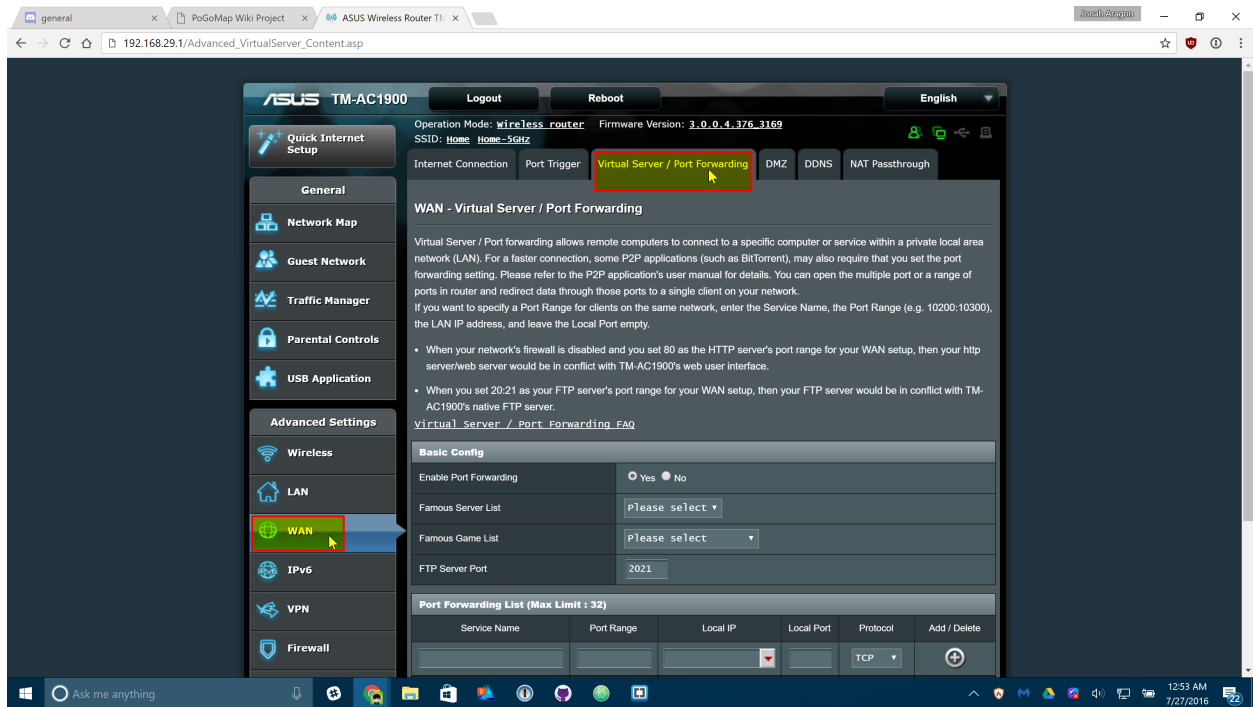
general
PoGoMap Wiki Project
ASUS Wireless Router TM
Jonah Aragon
192.168.29.1/Advanced_VirtualServer_Content.asp

/ISUS TM-AC1900
Logout
Reboot
English

Operation Mode: Wireless router Firmware Version: 3.0.0.4.376_3169
SSID: Home Home-5GHZ

Quick Internet Setup

General
Network Map
Guest Network
Traffic Manager
Parental Controls
USB Application

Advanced Settings
Wireless
LAN
WAN
IPv6
VPN
Firewall

Internet Connection
Port Trigger
Virtual Server / Port Forwarding
DMZ
DDNS
NAT Passthrough

WAN - Virtual Server / Port Forwarding

Virtual Server / Port forwarding allows remote computers to connect to a specific computer or service within a private local area network (LAN). For a faster connection, some P2P applications (such as BitTorrent), may also require that you set the port forwarding setting. Please refer to the P2P application's user manual for details. You can open the multiple port or a range of ports in router and redirect data through those ports to a single client on your network.
If you want to specify a Port Range for clients on the same network, enter the Service Name, the Port Range (e.g. 10200:10300), the LAN IP address, and leave the Local Port empty.

• When your network's firewall is disabled and you set 80 as the HTTP server's port range for your WAN setup, then your http server/web server would be in conflict with TM-AC1900's web user interface.

• When you set 20:21 as your FTP server's port range for your WAN setup, then your FTP server would be in conflict with TM-AC1900's native FTP server.

Virtual Server / Port Forwarding FAQ

Basic Config

| Enable Port Forwarding | Yes No |
|---|---|
| Famous Server List | Please select |
| Famous Game List | Please select |
| FTP Server Port | 2021 |

Port Forwarding List (Max Limit : 32)

| Service Name | Port Range | Local IP | Local Port | Protocol | Add / Delete |
|---|---|---|---|---|---|
| | | | | TCP | |

Ask me anything
12:53 AM
7/27/2016
22